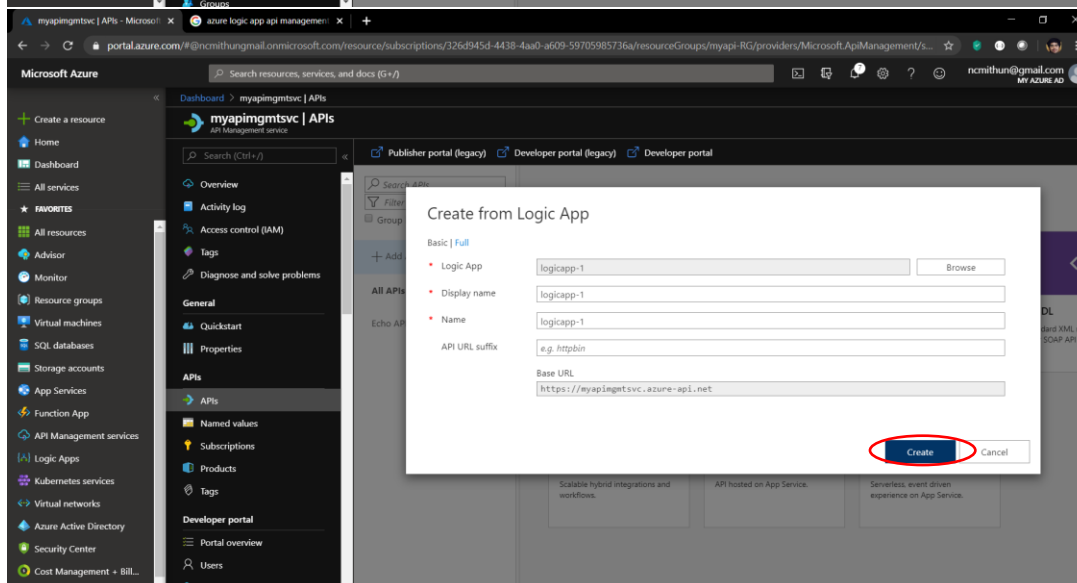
Groups

myapimgmtsvc | APIs - Microsof ×
azure logic app api management ×
+

portal.azure.com/#@ncmithungmail.onmicrosoft.com/resource/subscriptions/326d945d-4438-4aa0-a609-59705985736a/resourceGroups/myapi-RG/providers/Microsoft.ApiManagement/s...

Microsoft Azure
Search resources, services, and docs (G+/)
ncmithun@gmail.com
MY AZURE AD

Create a resource
Home
Dashboard
All services
FAVORITES
All resources
Advisor
Monitor
Resource groups
Virtual machines
SQL databases
Storage accounts
App Services
Function App
API Management services
Logic Apps
Kubernetes services
Virtual networks
Azure Active Directory
Security Center
Cost Management + Bill...

Dashboard > myapimgmtsvc | APIs
myapimgmtsvc | APIs
API Management service

Search (Ctrl+/)
Overview
Activity log
Access control (IAM)
Tags
Diagnose and solve problems
General
Quickstart
Properties
APIs
APIs
Named values
Subscriptions
Products
Tags
Developer portal
Portal overview
Users

Publisher portal (legacy)
Developer portal (legacy)
Developer portal

Search APIs
Filter
Group
+ Add
All APIs
Echo AP

DL
dard XML
SOAP API

Create from Logic App

Basic | Full

* Logic App
logicapp-1
Browse
* Display name
logicapp-1
* Name
logicapp-1
API URL suffix
e.g. httpbin
Base URL
https://myapimgmtsvc.azure-api.net

Create
Cancel

Scalable hybrid integrations and workflows.
API hosted on App Service.
Serverless, event driven experience on App Service.